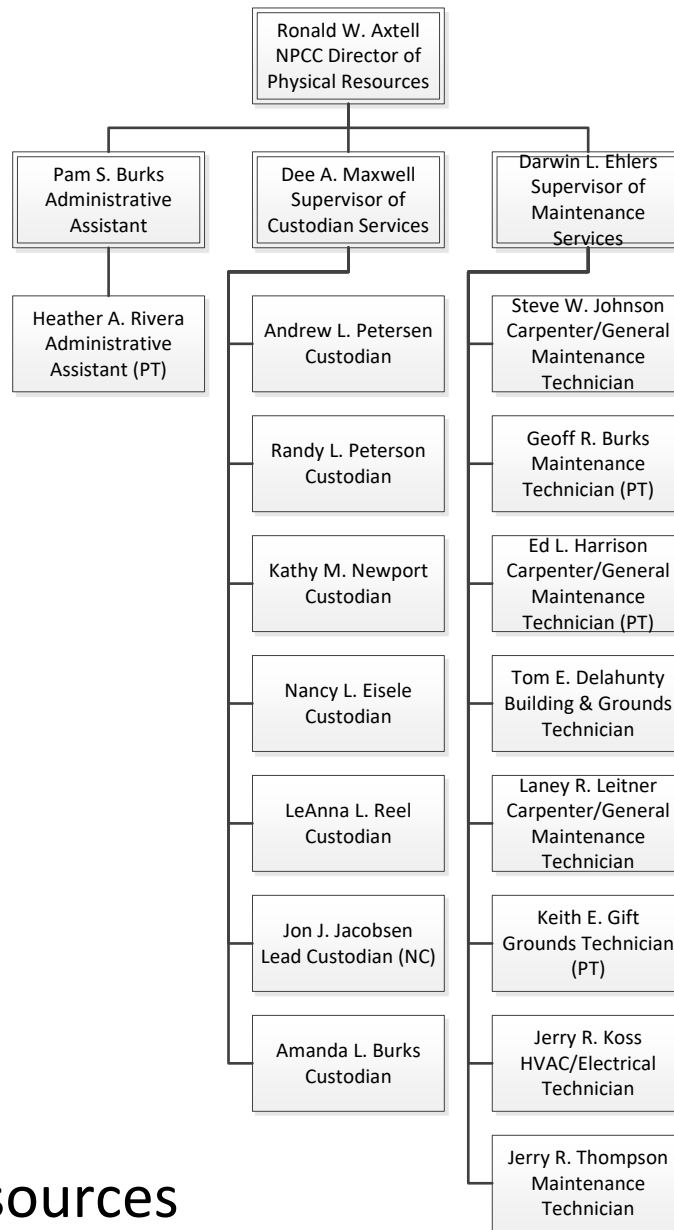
Ronald W. Axtell
NPCC Director of Physical Resources

Pam S. Burks
Administrative Assistant

Dee A. Maxwell
Supervisor of Custodian Services

Darwin L. Ehlers
Supervisor of Maintenance Services

Heather A. Rivera
Administrative Assistant (PT)

Andrew L. Petersen
Custodian

Randy L. Peterson
Custodian

Kathy M. Newport
Custodian

Nancy L. Eisele
Custodian

LeAnna L. Reel
Custodian

Jon J. Jacobsen
Lead Custodian (NC)

Amanda L. Burks
Custodian

Steve W. Johnson
Carpenter/General Maintenance Technician

Geoff R. Burks
Maintenance Technician (PT)

Ed L. Harrison
Carpenter/General Maintenance Technician (PT)

Tom E. Delahunty
Building & Grounds Technician

Laney R. Leitner
Carpenter/General Maintenance Technician

Keith E. Gift
Grounds Technician (PT)

Jerry R. Koss
HVAC/Electrical Technician

Jerry R. Thompson
Maintenance Technician

sources